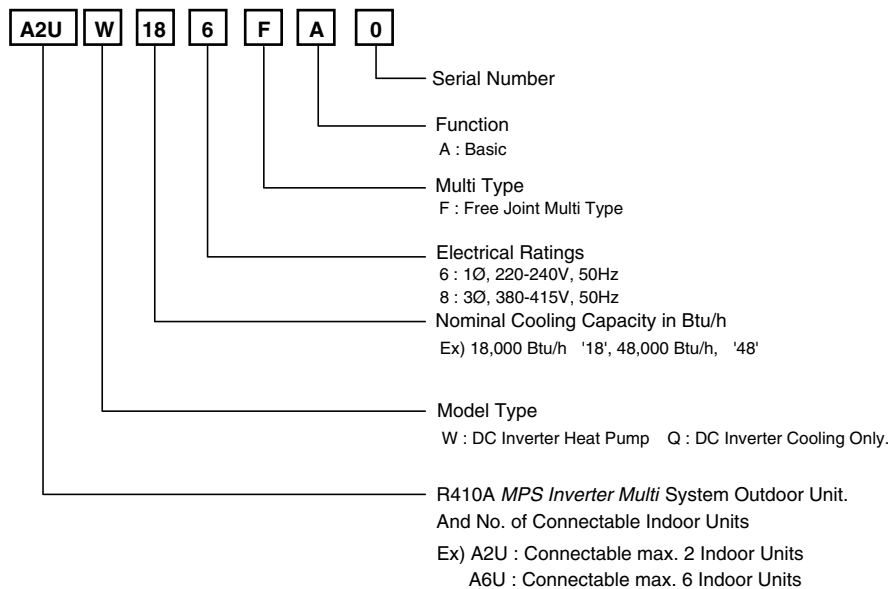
A2U W 18 6 F A 0

Serial Number

Function
A : Basic

Multi Type
F : Free Joint Multi Type

Electrical Ratings
6 : 1Ø, 220-240V, 50Hz
8 : 3Ø, 380-415V, 50Hz

Nominal Cooling Capacity in Btu/h
Ex) 18,000 Btu/h '18', 48,000 Btu/h, '48'

Model Type
W : DC Inverter Heat Pump Q : DC Inverter Cooling Only.

R410A *MPS Inverter Multi* System Outdoor Unit.
And No. of Connectable Indoor Units
Ex) A2U : Connectable max. 2 Indoor Units
A6U : Connectable max. 6 Indoor Units